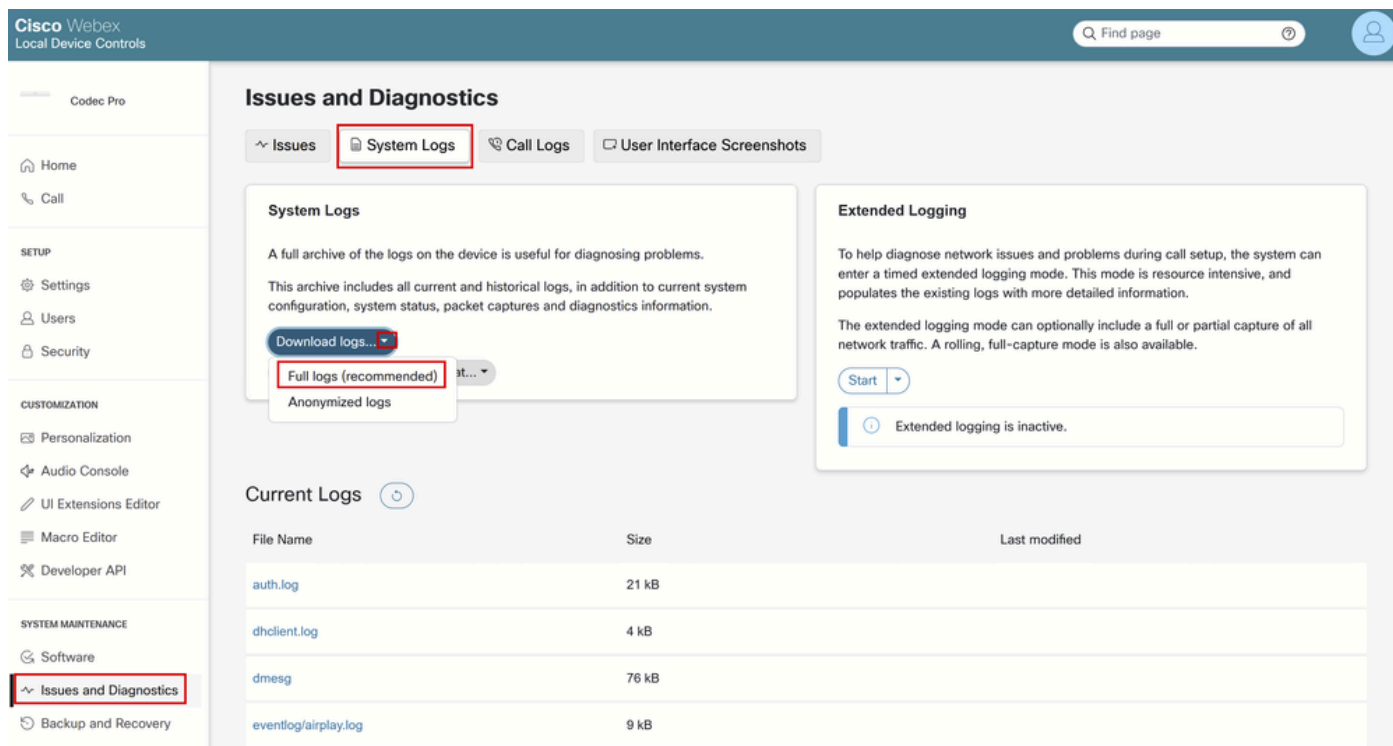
Cisco Webex
Local Device Controls

Find page

Codec Pro

Home
Call

SETUP
Settings
Users
Security

CUSTOMIZATION
Personalization
Audio Console
UI Extensions Editor
Macro Editor
Developer API

SYSTEM MAINTENANCE
Software
Issues and Diagnostics
Backup and Recovery

Issues and Diagnostics

Issues | System Logs | Call Logs | User Interface Screenshots

System Logs

A full archive of the logs on the device is useful for diagnosing problems.

This archive includes all current and historical logs, in addition to current system configuration, system status, packet captures and diagnostics information.

Download logs...

Full logs (recommended)
Anonymized logs

at...

Extended Logging

To help diagnose network issues and problems during call setup, the system can enter a timed extended logging mode. This mode is resource intensive, and populates the existing logs with more detailed information.

The extended logging mode can optionally include a full or partial capture of all network traffic. A rolling, full-capture mode is also available.

Start

Extended logging is inactive.

Current Logs

| File Name | Size | Last modified |
|---|---|---|
| auth.log | 21 kB | |
| dhclient.log | 4 kB | |
| dmesg | 76 kB | |
| eventlog/airplay.log | 9 kB | |